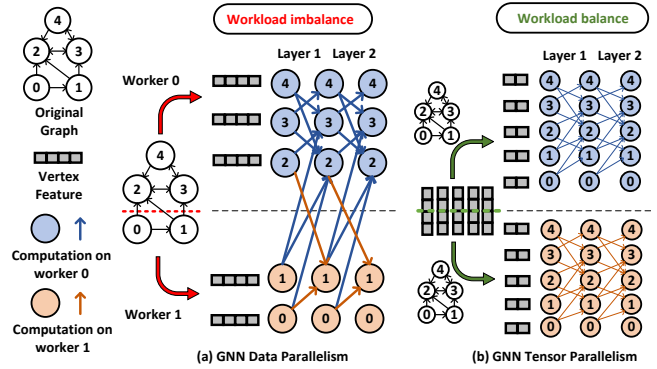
4
2 3
0 1
Original Graph

Vertex Feature

Computation on worker 0

Computation on worker 1

Workload imbalance

Layer 1 Layer 2

Worker 0

4 4 4
3 3 3
2 2 2

4
2 3
0 1

Worker 1

1 1 1
0 0 0

(a) GNN Data Parallelism

Workload balance

Layer 1 Layer 2

4
2 3
0 1

4 4 4
3 3 3
2 2 2
1 1 1
0 0 0

4
2 3
0 1

4 4 4
3 3 3
2 2 2
1 1 1
0 0 0

(b) GNN Tensor Parallelism